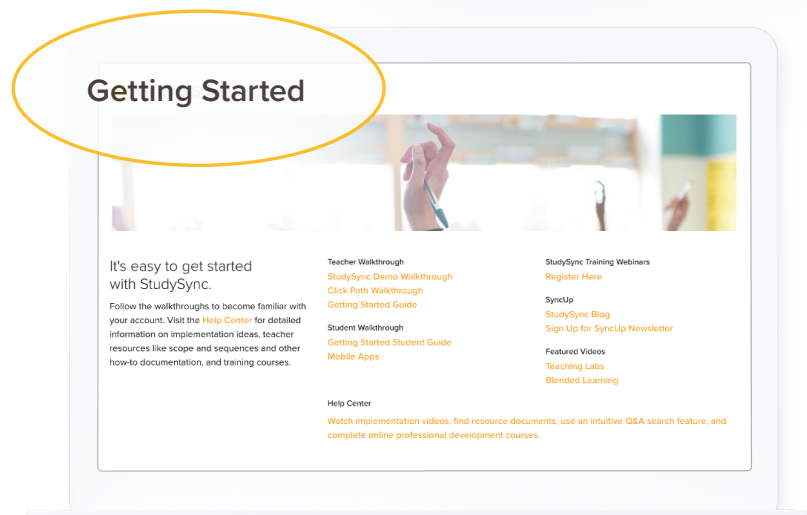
Getting Started

It's easy to get started with StudySync.

Follow the walkthroughs to become familiar with your account. Visit the Help Center for detailed information on implementation ideas, teacher resources like scope and sequences and other how-to documentation, and training courses.

Teacher Walkthrough
StudySync Demo Walkthrough
Click Path Walkthrough
Getting Started Guide

Student Walkthrough
Getting Started Student Guide
Mobile Apps

StudySync Training Webinars
Register Here

SyncUp
StudySync Blog
Sign Up for SyncUp Newsletter

Featured Videos
Teaching Labs
Blended Learning

Help Center
Watch implementation videos, find resource documents, use an intuitive Q&A search feature, and complete online professional development courses.